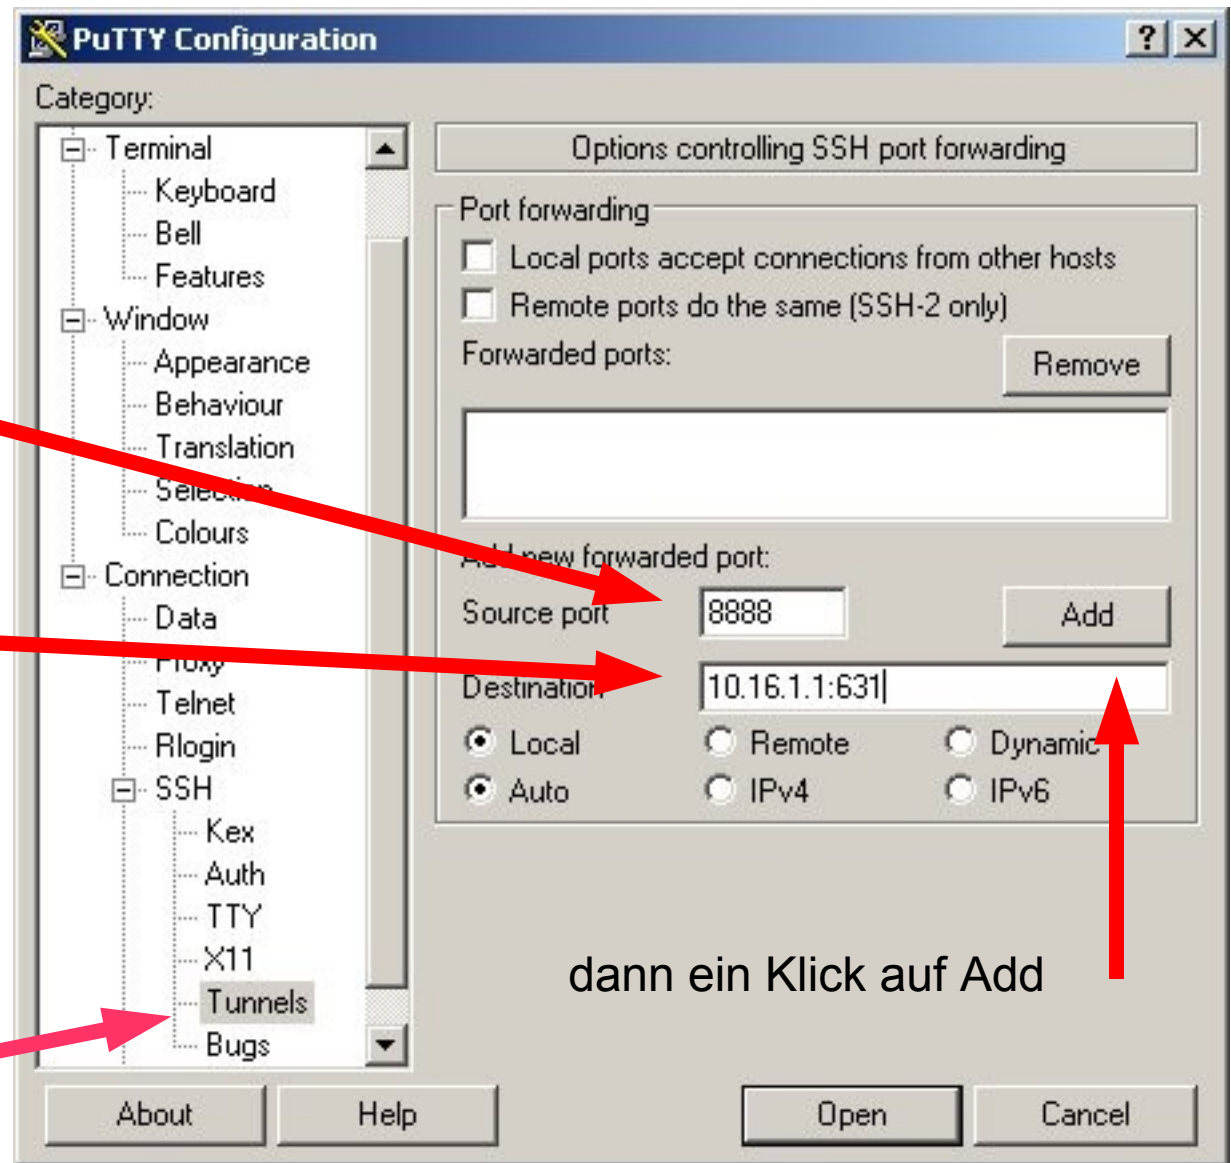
PuTTY Configuration

? X

Category:

Terminal
Keyboard
Bell
Features
Window
Appearance
Behaviour
Translation
Sele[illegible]
Colours
Connection
Data
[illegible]
Telnet
Rlogin
SSH
Kex
Auth
TTY
X11
Tunnels
Bugs

Options controlling SSH port forwarding

Port forwarding

Local ports accept connections from other hosts

Remote ports do the same (SSH-2 only)

Forwarded ports:

Remove

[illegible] new forwarded port:

Source port 8888

Add

Destination 10.16.1.1:631

Local Remote Dynamic

Auto IPv4 IPv6

dann ein Klick auf Add

About Help Open Cancel